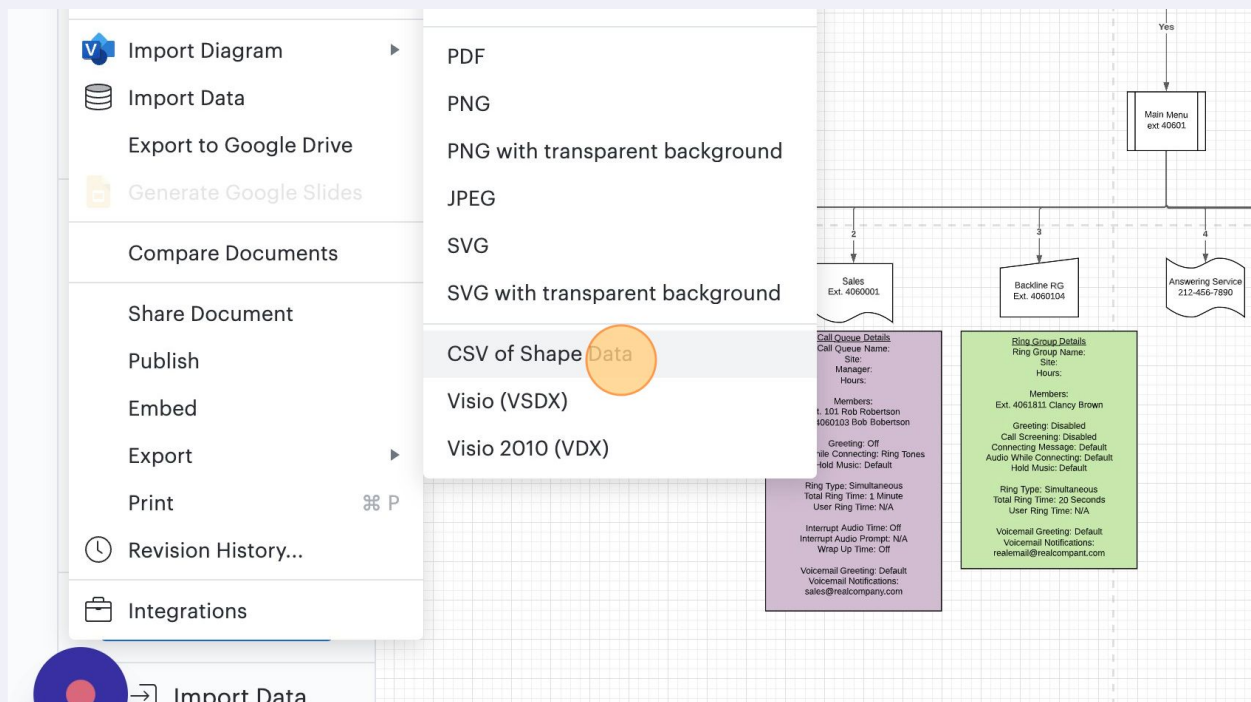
Import Diagram
Import Data
Export to Google Drive
Generate Google Slides
Compare Documents
Share Document
Publish
Embed
Export
Print ⌘ P
Revision History...
Integrations
Import Data

PDF
PNG
PNG with transparent background
JPEG
SVG
SVG with transparent background
CSV of Shape Data
Visio (VSDX)
Visio 2010 (VDX)

Yes
Main Menu
ext 40601
2
3
4
Sales
Ext. 4060001
Backline RG
Ext. 4060104
Answering Service
212-456-7890

Call Queue Details
Call Queue Name:
Site:
Manager:
Hours:

Members:
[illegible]t. 101 Rob Robertson
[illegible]4060103 Bob Bobertson

Greeting: Off
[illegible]hile Connecting: Ring Tones
Hold Music: Default

Ring Type: Simultaneous
Total Ring Time: 1 Minute
User Ring Time: N/A

Interrupt Audio Time: Off
Interrupt Audio Prompt: N/A
Wrap Up Time: Off

Voicemail Greeting: Default
Voicemail Notifications:
sales@realcompany.com

Ring Group Details
Ring Group Name:
Site:
Hours:

Members:
Ext. 4061811 Clancy Brown

Greeting: Disabled
Call Screening: Disabled
Connecting Message: Default
Audio While Connecting: Default
Hold Music: Default

Ring Type: Simultaneous
Total Ring Time: 20 Seconds
User Ring Time: N/A

Voicemail Greeting: Default
Voicemail Notifications:
realemail@realcompant.com